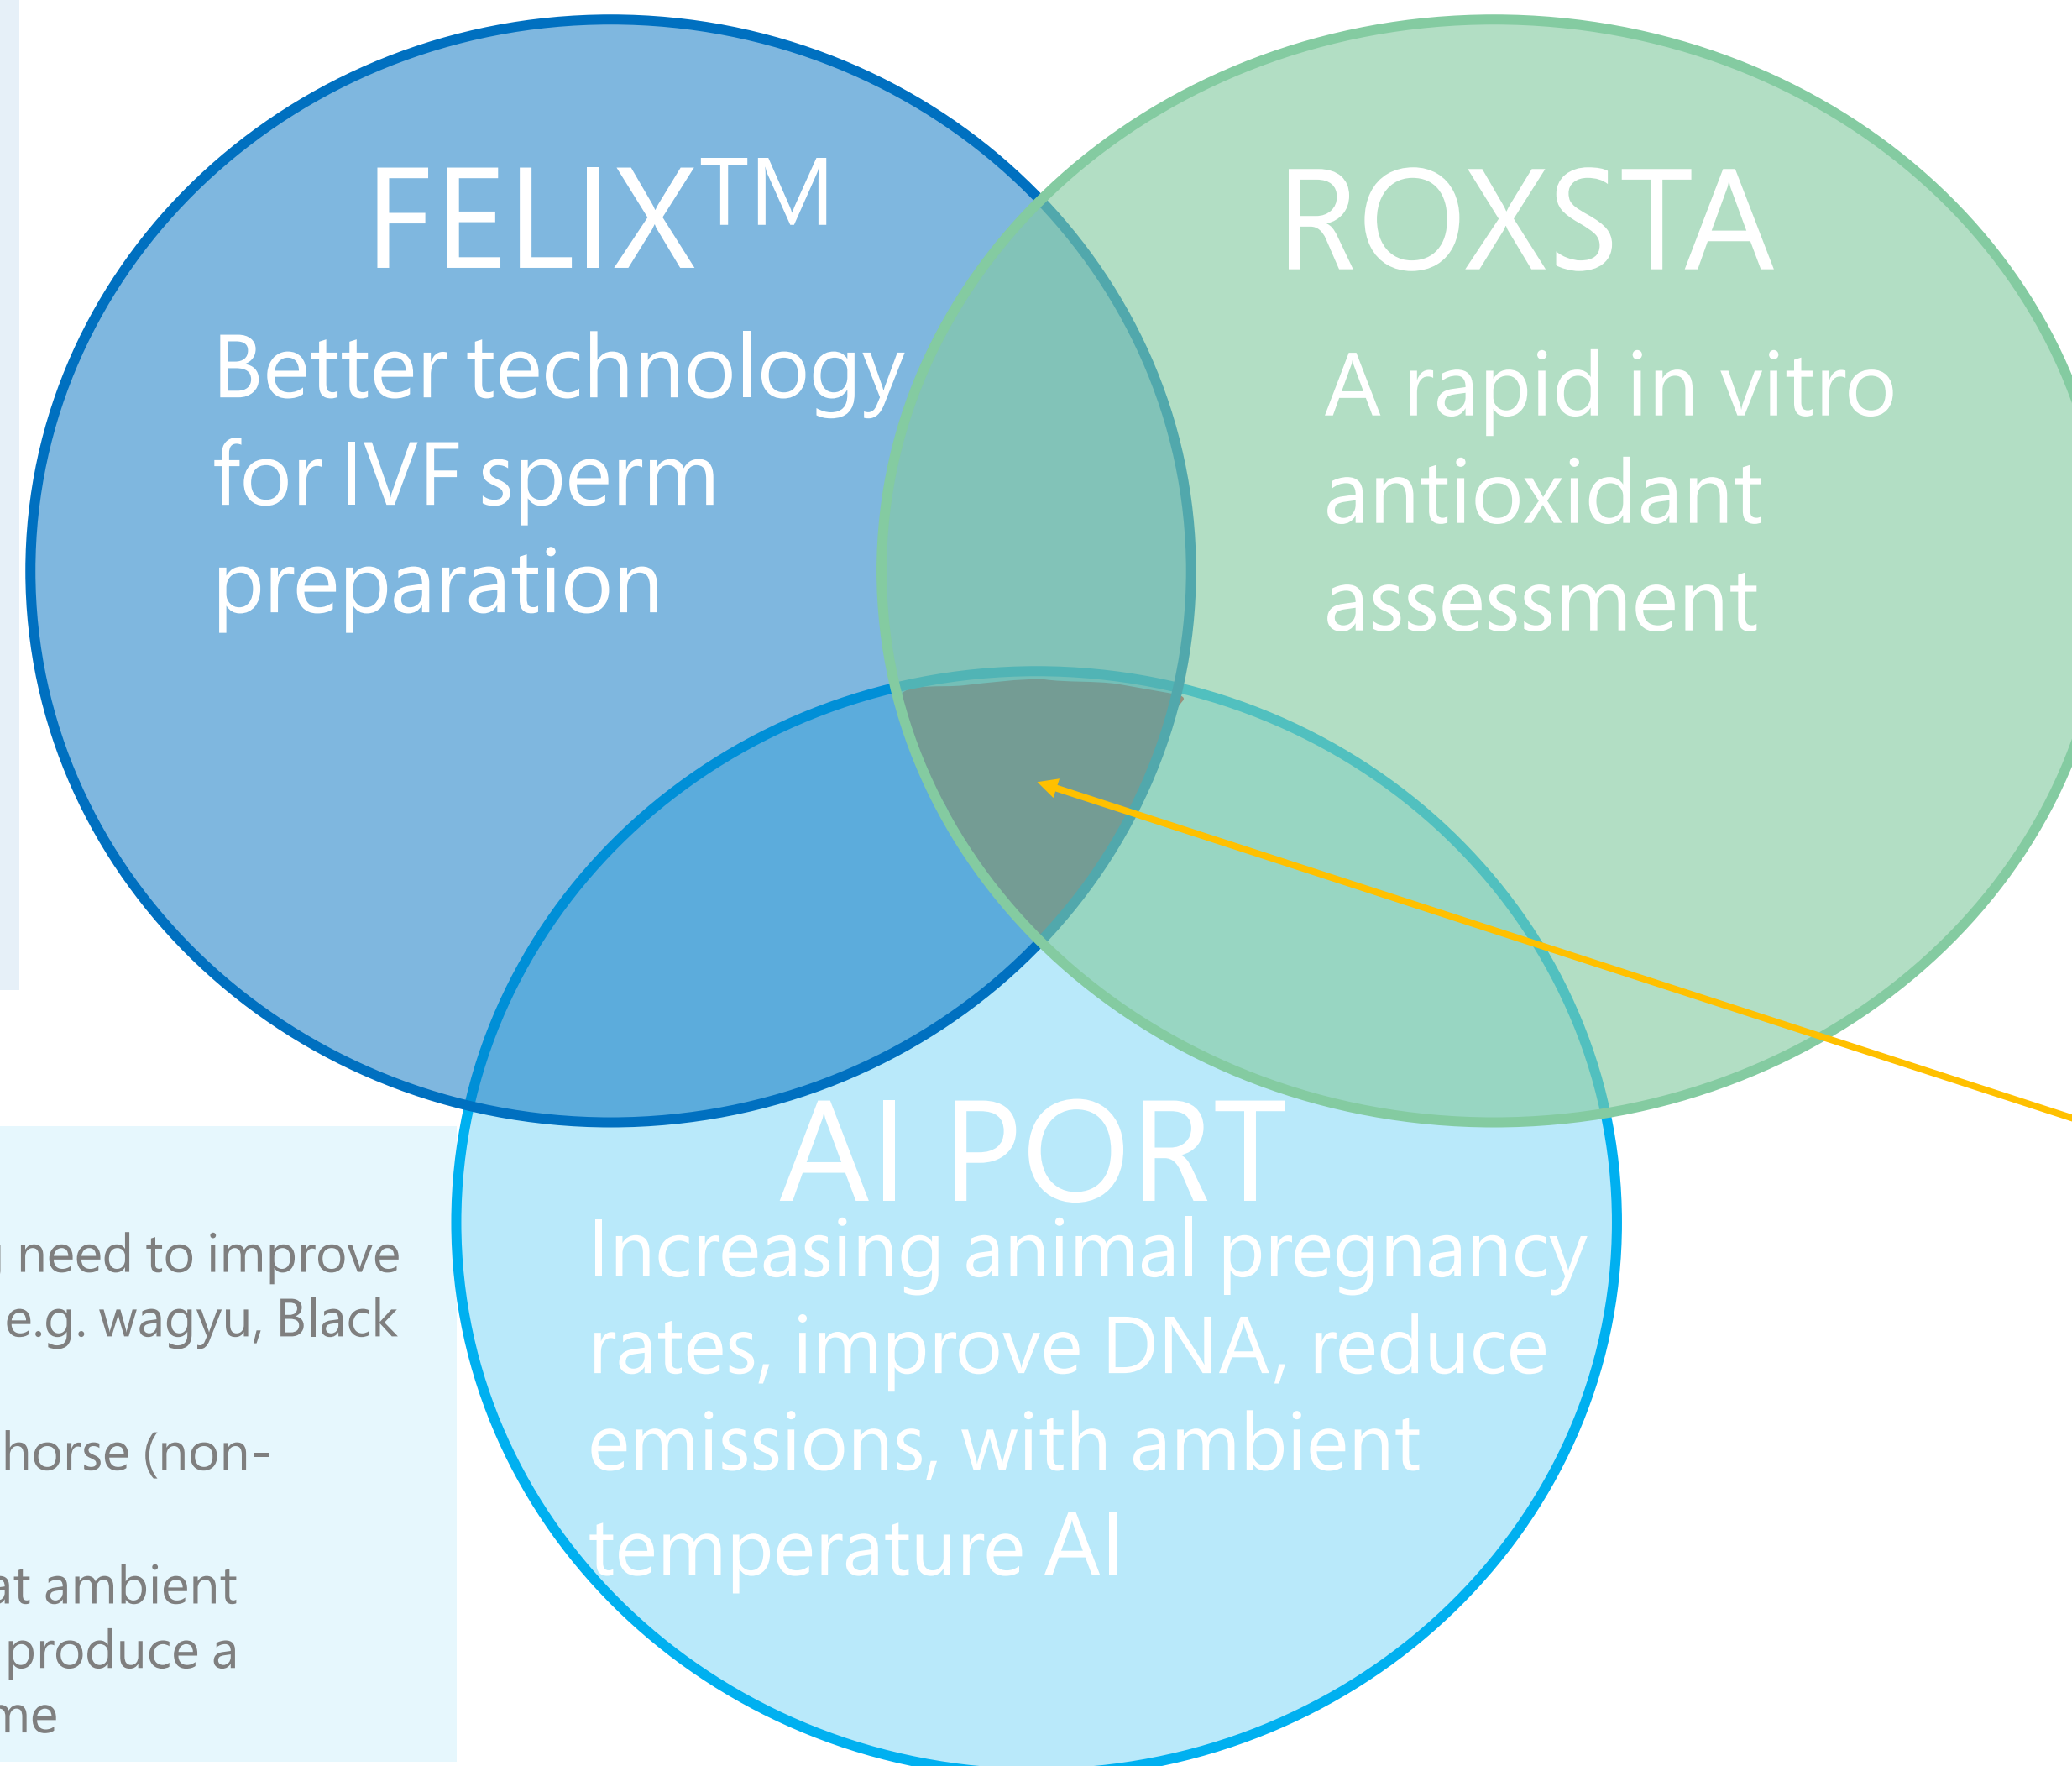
FELIX$^{TM}$

Better technology for IVF sperm preparation

ROXSTA

A rapid in vitro antioxidant assessment

AI PORT

Increasing animal pregnancy rates, improve DNA, reduce emissions, with ambient temperature AI

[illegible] need to improve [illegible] e.g. wagyu, Black

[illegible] horse (non-

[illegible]at ambient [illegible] produce a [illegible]me